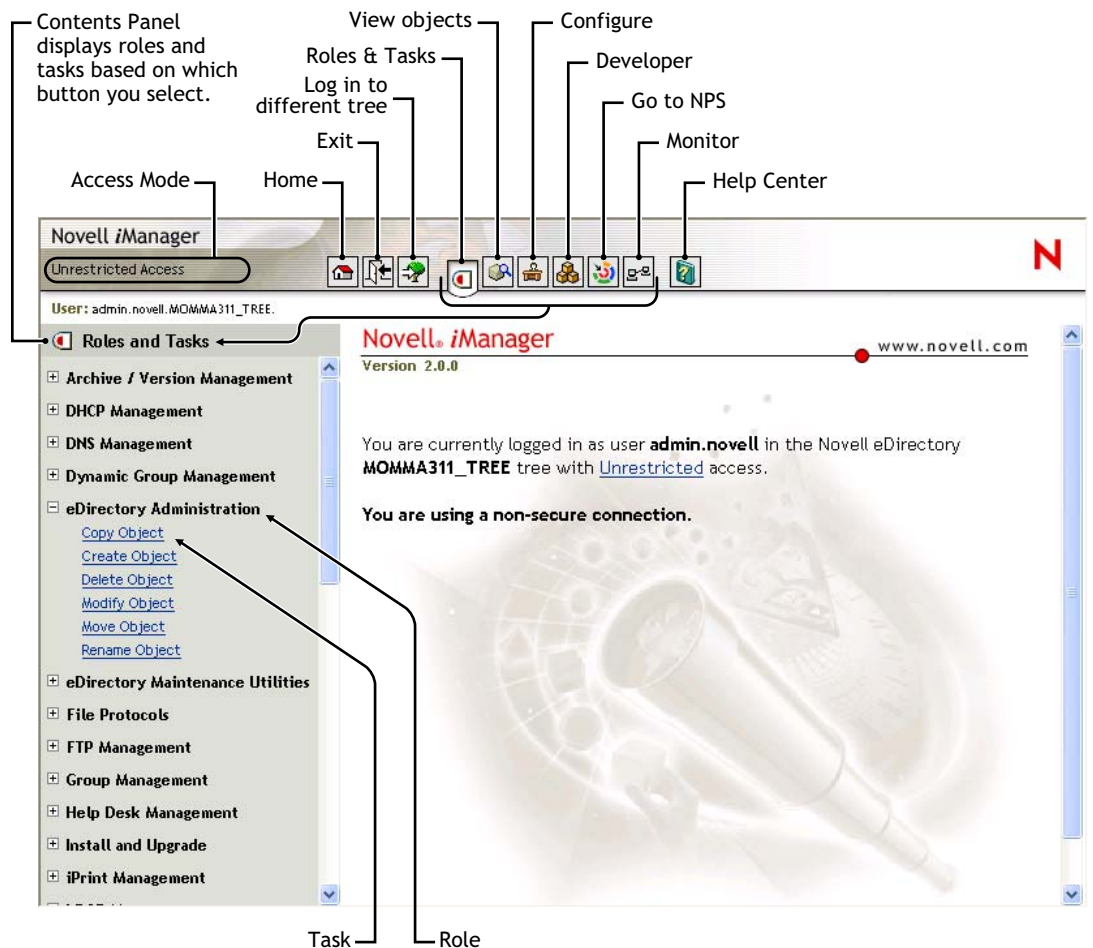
Contents Panel displays roles and tasks based on which button you select.

View objects

Configure

Roles & Tasks

Developer

Log in to different tree

Go to NPS

Exit

Monitor

Access Mode

Home

Help Center

Novell *i*Manager

Unrestricted Access

N

User: admin.novell.MOMMA311_TREE.

Roles and Tasks

⊞ Archive / Version Management
⊞ DHCP Management
⊞ DNS Management
⊞ Dynamic Group Management
⊟ eDirectory Administration
Copy Object
Create Object
Delete Object
Modify Object
Move Object
Rename Object
⊞ eDirectory Maintenance Utilities
⊞ File Protocols
⊞ FTP Management
⊞ Group Management
⊞ Help Desk Management
⊞ Install and Upgrade
⊞ iPrint Management
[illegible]

Novell® *i*Manager
Version 2.0.0

www.novell.com

You are currently logged in as user **admin.novell** in the Novell eDirectory **MOMMA311_TREE** tree with Unrestricted access.

**You are using a non-secure connection.**

Task

Role